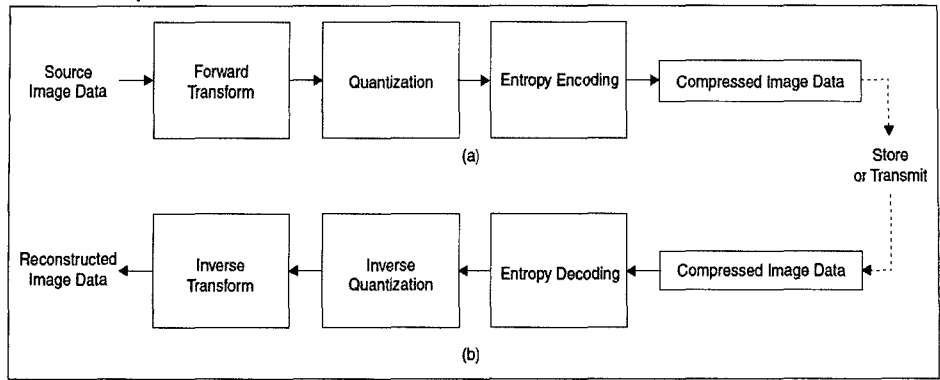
Source Image Data

Forward Transform

Quantization

Entropy Encoding

Compressed Image Data

(a)

Store or Transmit

Reconstructed Image Data

Inverse Transform

Inverse Quantization

Entropy Decoding

Compressed Image Data

(b)